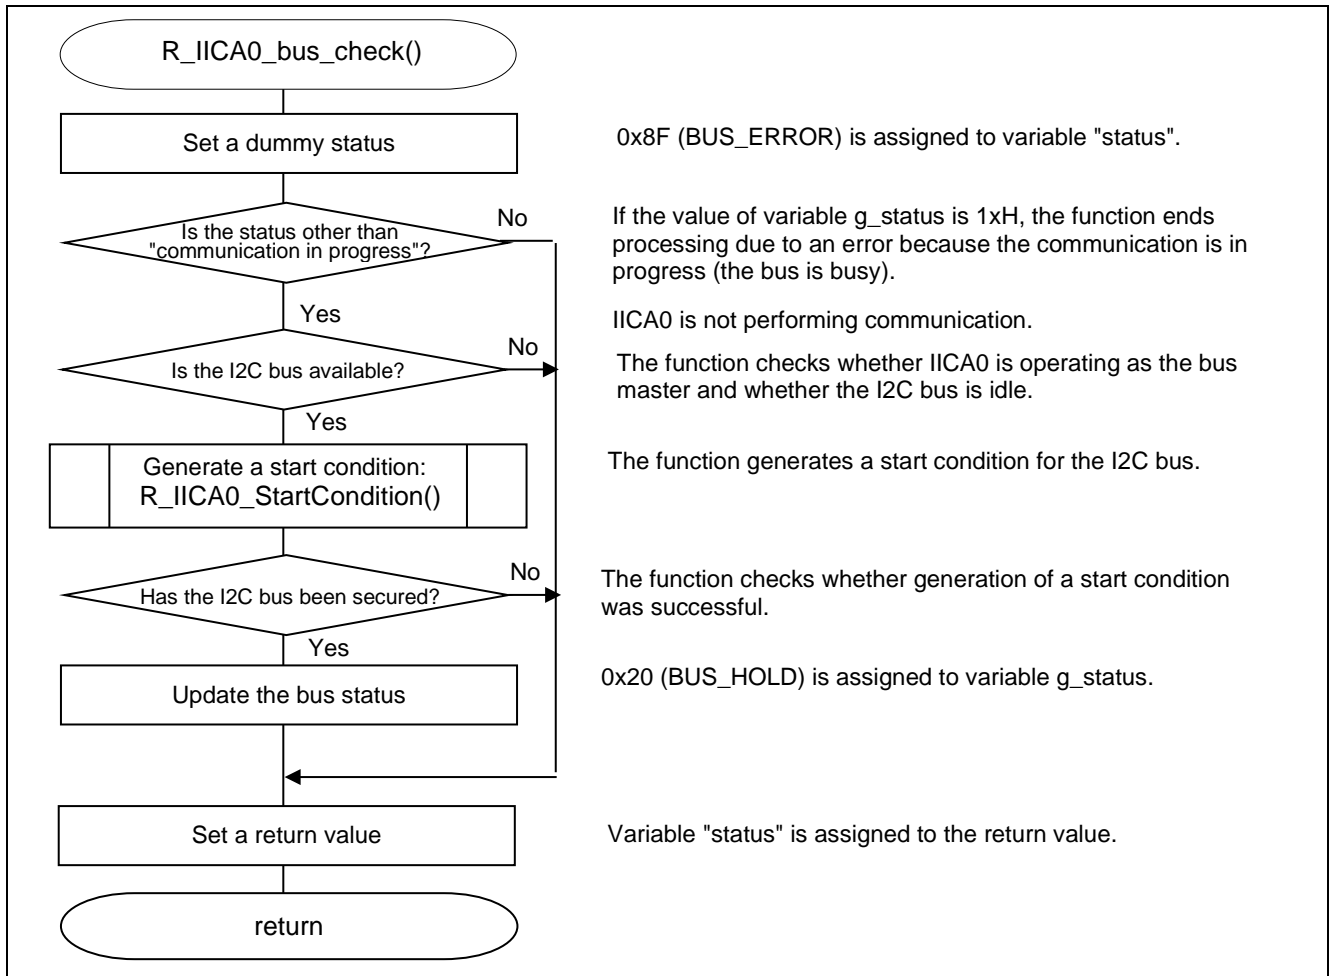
R_IICA0_bus_check()

Set a dummy status

0x8F (BUS_ERROR) is assigned to variable "status".

Is the status other than "communication in progress"?

No

If the value of variable g_status is 1xH, the function ends processing due to an error because the communication is in progress (the bus is busy).

Yes

IICA0 is not performing communication.

Is the I2C bus available?

No

The function checks whether IICA0 is operating as the bus master and whether the I2C bus is idle.

Yes

Generate a start condition: R_IICA0_StartCondition()

The function generates a start condition for the I2C bus.

Has the I2C bus been secured?

No

The function checks whether generation of a start condition was successful.

Yes

Update the bus status

0x20 (BUS_HOLD) is assigned to variable g_status.

Set a return value

Variable "status" is assigned to the return value.

return